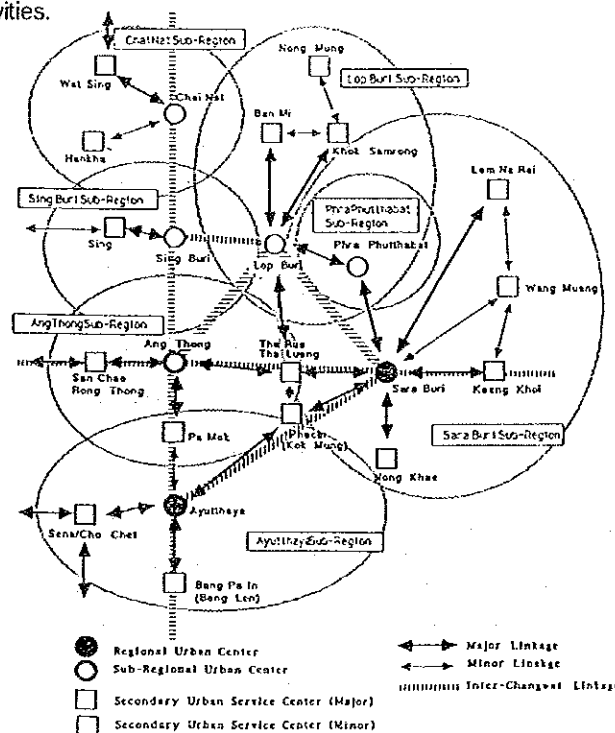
vities.

ChaiNat Sub-Region

Wat Sing

Chai Nat

Hankha

Nong Mung

Lop Buri Sub-Region

Ban Mi

Khok Samrong

Sing Buri Sub-Region

PhraPhutthabat Sub-Region

Lam Na Rai

Sing

Sing Buri

Lop Buri

Phra Phutthabat

Wang Muang

AngThong Sub-Region

Ang Thong

Tha Rua Thai Luang

San Chao Rong Thong

Sara Buri

Kaeng Khoi

Pa Mok

Phachi (Kok Mung)

Sara Buri Sub-Region

Nong Khae

Sena/Cho Chet

Ayutthaya

Ayutthaya Sub-Region

Bang Pa In (Bang Len)

Regional Urban Center

Sub-Regional Urban Center

Secondary Urban Service Center (Major)

Secondary Urban Service Center (Minor)

Major Linkage

Minor Linkage

Inter-Changwat Linkage